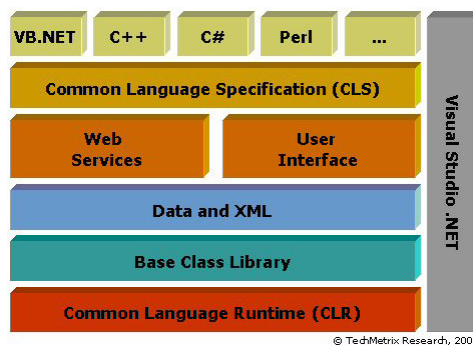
VB.NET C++ C# Perl ...

Common Language Specification (CLS)

Web Services

User Interface

Data and XML

Base Class Library

Common Language Runtime (CLR)

Visual Studio .NET

© TechMetrix Research, 200